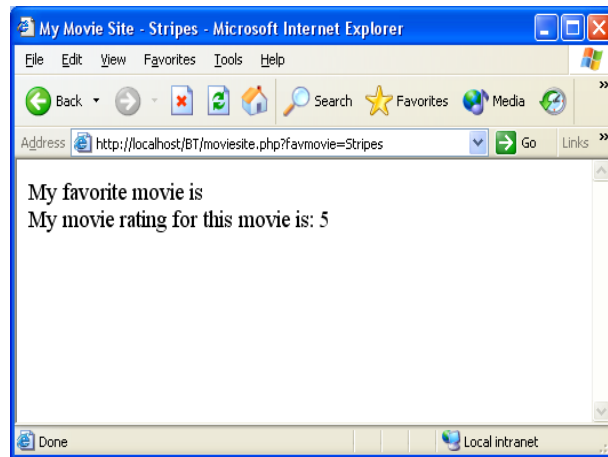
My Movie Site - Stripes - Microsoft Internet Explorer

File Edit View Favorites Tools Help

Back Search Favorites Media

Address http://localhost/BT/moviesite.php?favmovie=Stripes Go Links

My favorite movie is
My movie rating for this movie is: 5

Done Local intranet